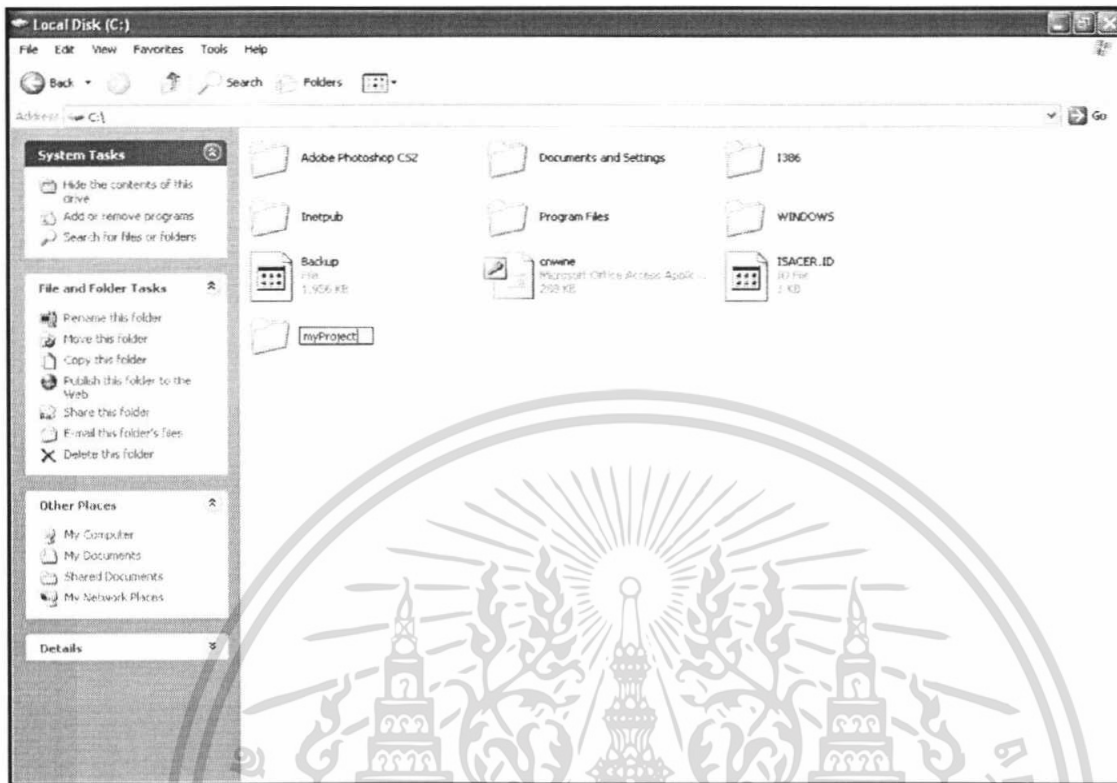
Local Disk (C:)

File Edit View Favorites Tools Help

Back Search Folders

Address C:\

Go

System Tasks

Hide the contents of this drive

Add or remove programs

Search for files or folders

File and Folder Tasks

Rename this folder

Move this folder

Copy this folder

Publish this folder to the Web

Share this folder

E-mail this folder's files

Delete this folder

Other Places

My Computer

My Documents

Shared Documents

My Network Places

Details

Adobe Photoshop CS2

Documents and Settings

I386

Inetpub

Program Files

WINDOWS

Backup
File
1,956 KB

crwine
Microsoft Office Access Applic...
269 KB

ISACER.ID
ID File
1 KB

myProject